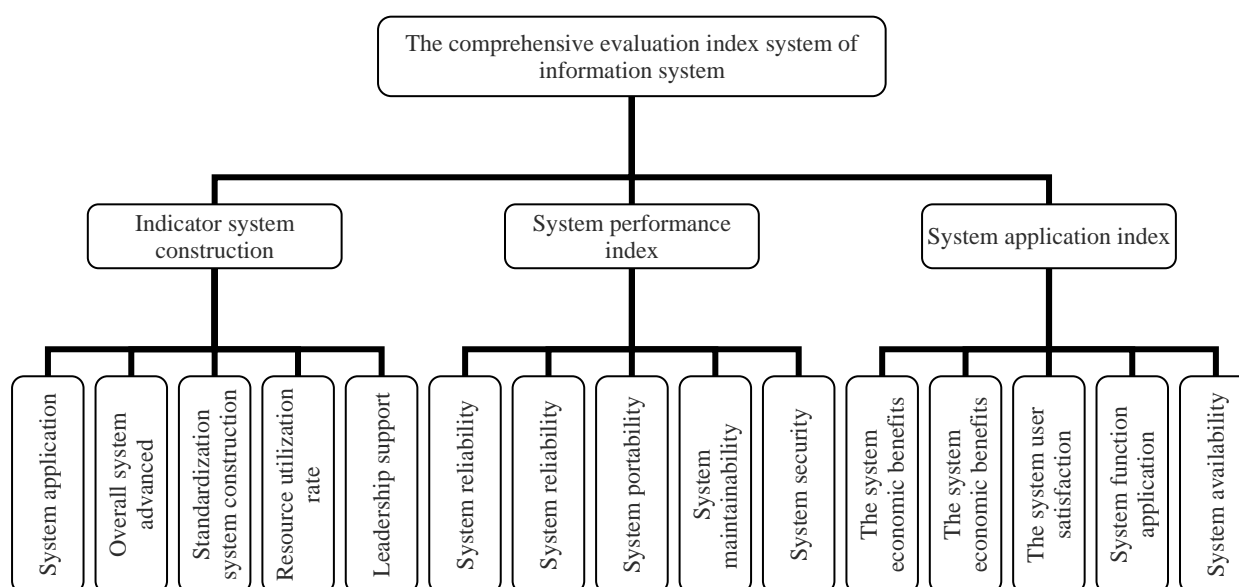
The comprehensive evaluation index system of information system

Indicator system construction

System performance index

System application index

System application

Overall system advanced

Standardization system construction

Resource utilization rate

Leadership support

System reliability

System reliability

System portability

System maintainability

System security

The system economic benefits

The system economic benefits

The system user satisfaction

System function application

System availability